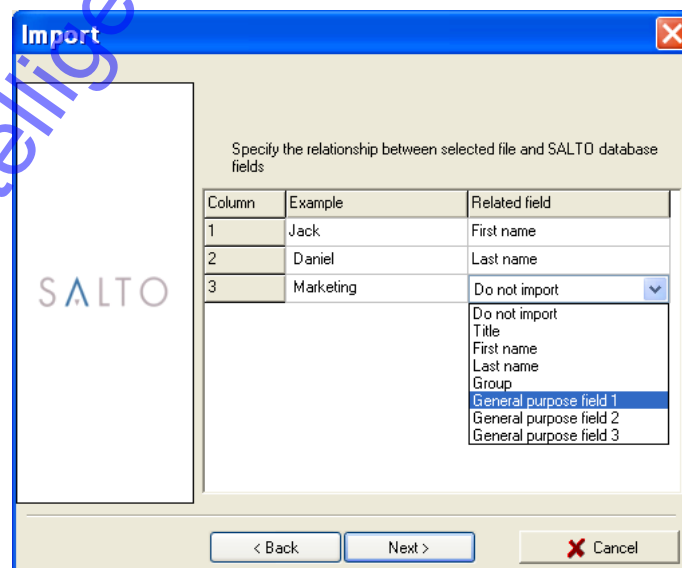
elligе

Import

SALTO

Specify the relationship between selected file and SALTO database fields

| Column | Example | Related field |
|---|---|---|
| 1 | Jack | First name |
| 2 | Daniel | Last name |
| 3 | Marketing | Do not import |

Do not import
Title
First name
Last name
Group
General purpose field 1
General purpose field 2
General purpose field 3

< Back
Next >
Cancel